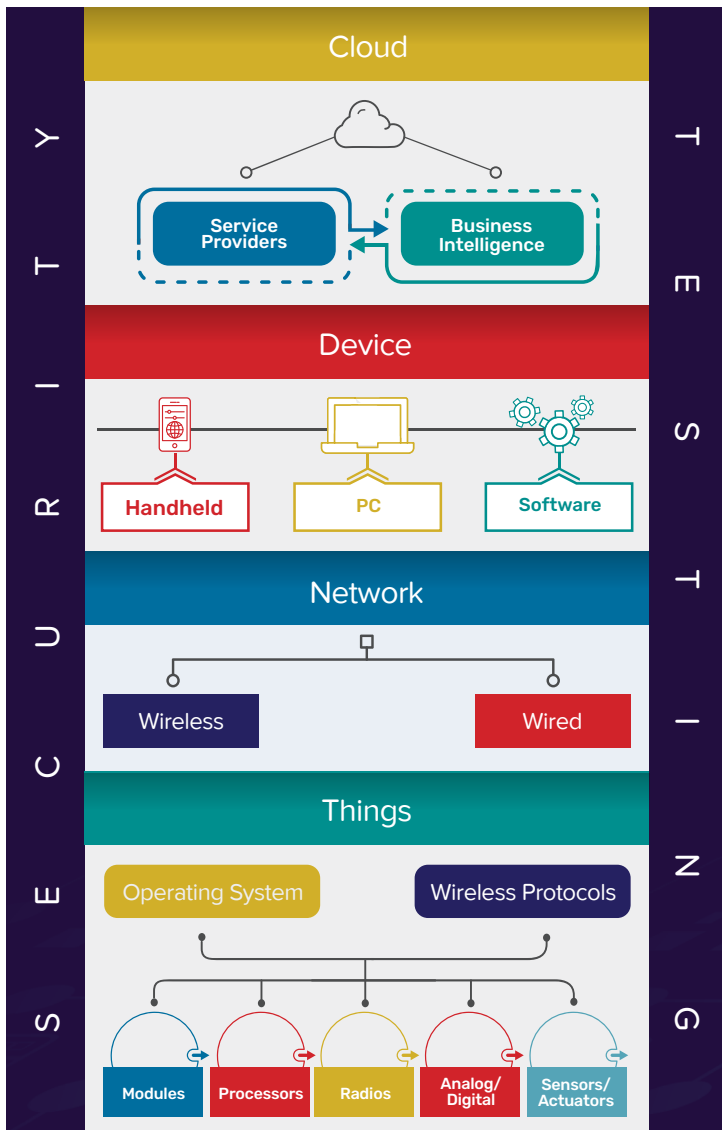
SECURITY

Cloud

Service Providers

Business Intelligence

Device

Handheld

PC

Software

Network

Wireless

Wired

Things

Operating System

Wireless Protocols

Modules

Processors

Radios

Analog/ Digital

Sensors/ Actuators

TESTING